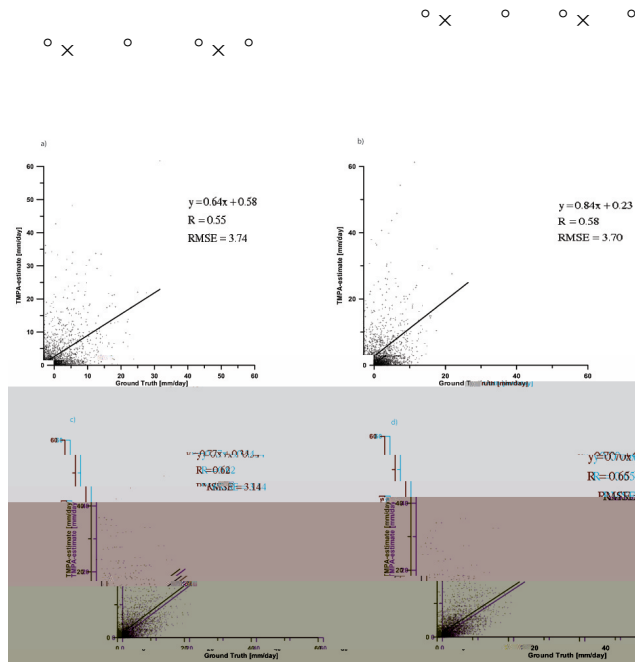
a)

60

50

40

30

20

10

0

TMPA-estimate [mm/day]

$y = 0.64x + 0.58$
$R = 0.55$
RMSE = 3.74

0 10 20 30 40 50 60

Ground Truth [mm/day]

b)

60

40

20

0

TMPA-estimate [mm/day]

$y = 0.84x + 0.23$
$R = 0.58$
RMSE = 3.70

0 20 40 60

Ground Truth [mm/day]

c)

60

40

20

0

TMPA-estimate [mm/day]

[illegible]
R = 0.62
RMSE = 3.14

0 20 40 60

Ground Truth [mm/day]

d)

60

40

20

0

TMPA-estimate [mm/day]

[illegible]
R = 0.65
RMSE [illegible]

0 20 40

Ground Truth [mm/day]